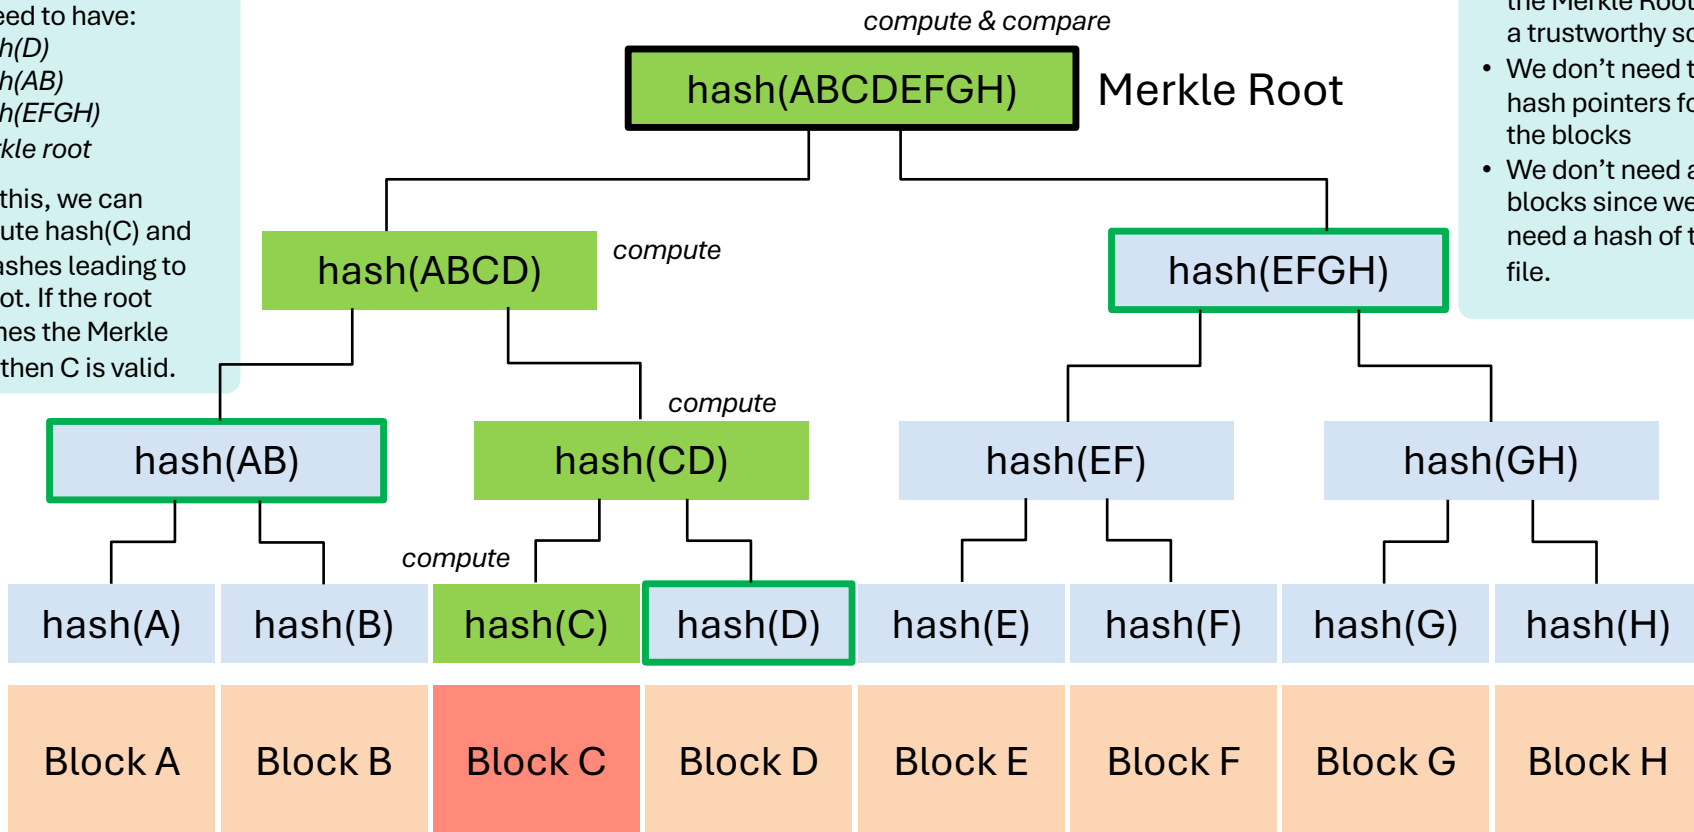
eed to have:
h(D)
h(AB)
h(EFGH)
kle root

this, we can ute hash(C) and ashes leading to ot. If the root hes the Merkle then C is valid.

compute & compare

hash(ABCDEFGH)

Merkle Root

the Merkle Root a trustworthy so

• We don't need t hash pointers fo the blocks
• We don't need a blocks since we need a hash of t file.

hash(ABCD)

compute

hash(EFGH)

hash(AB)

compute

hash(CD)

hash(EF)

hash(GH)

compute

hash(A)

hash(B)

hash(C)

hash(D)

hash(E)

hash(F)

hash(G)

hash(H)

Block A

Block B

Block C

Block D

Block E

Block F

Block G

Block H